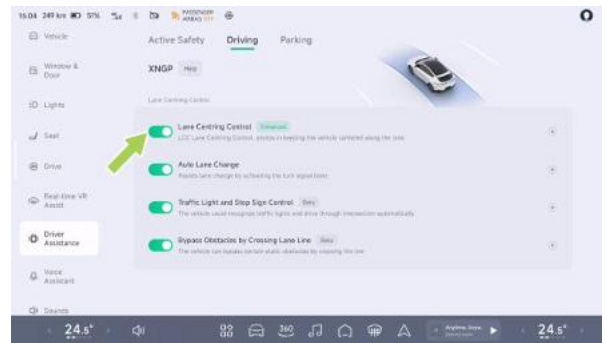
16:04 249 km 57% PASSENGER AIRBAG OFF

Vehicle

Window & Door

Lights

Seat

Drive

Real-time VR Assist

Driver Assistance

Voice Assistant

Sounds

Active Safety Driving Parking

XNGP Help

Lane Centring Control

Lane Centring Control Enhanced
LCC Lane Centring Control, assists in keeping the vehicle centred along the lane

Auto Lane Change
Assists lane change by activating the turn signal lever

Traffic Light and Stop Sign Control Beta
The vehicle could recognise traffic lights and drive through intersection automatically

Bypass Obstacles by Crossing Lane Line Beta
The vehicle can bypass certain static obstacles by crossing the line

24.5° 24.5°

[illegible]